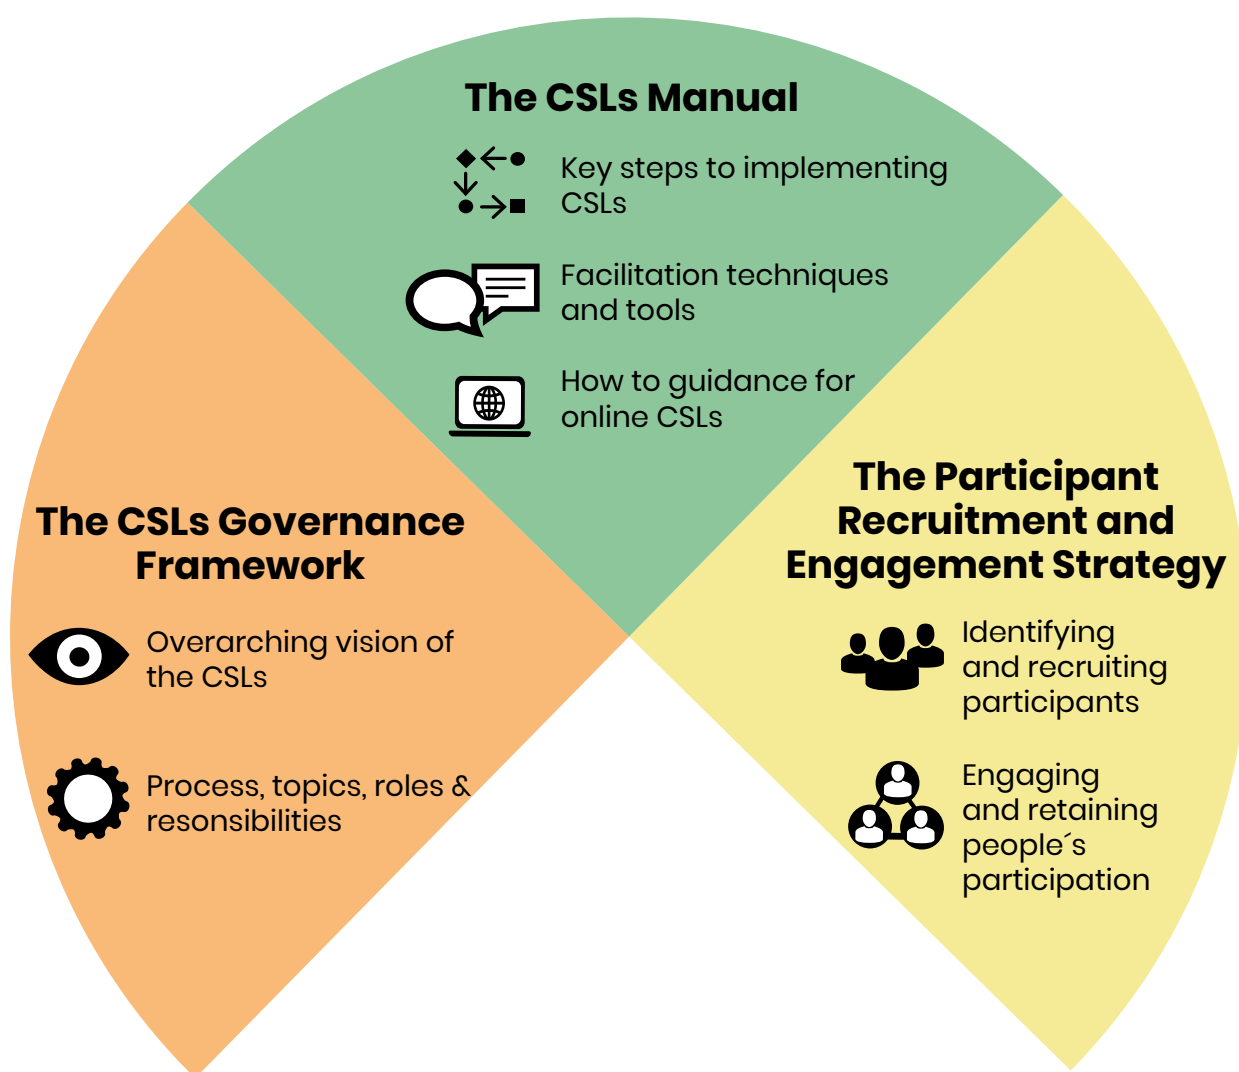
The CSLs Manual

Key steps to implementing CSLs

Facilitation techniques and tools

How to guidance for online CSLs

The CSLs Governance Framework

Overarching vision of the CSLs

Process, topics, roles & resonsibilities

The Participant Recruitment and Engagement Strategy

Identifying and recruiting participants

Engaging and retaining people´s participation